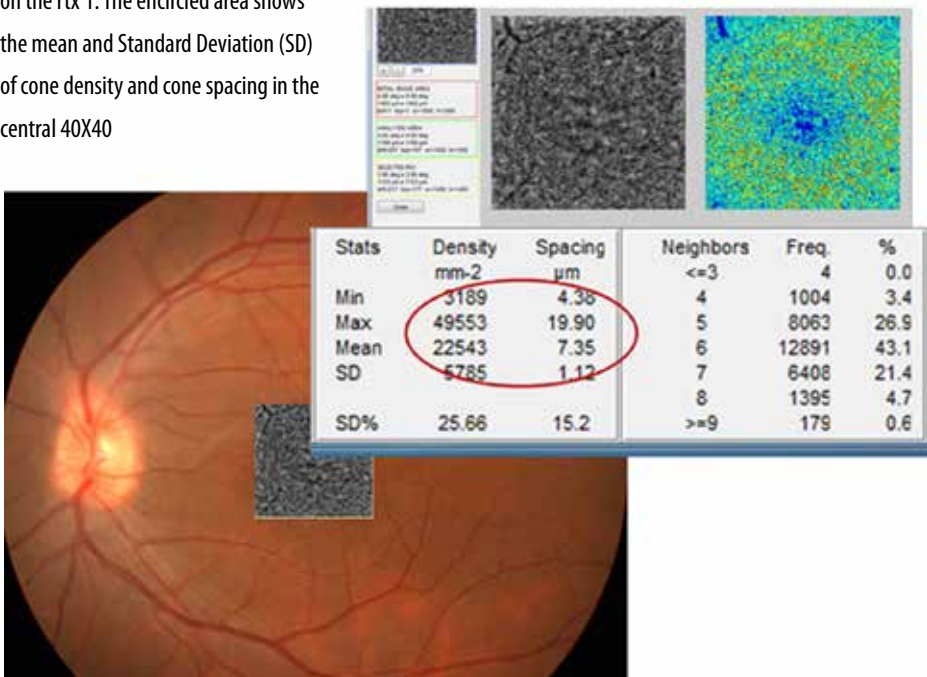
on the rtx 1. The encircled area shows the mean and Standard Deviation (SD) of cone density and cone spacing in the central 40X40

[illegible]

| Stats | Density mm-2 | Spacing µm |
|---|---|---|
| Min | 3189 | 4.38 |
| Max | 49553 | 19.90 |
| Mean | 22543 | 7.35 |
| SD | 5785 | 1.12 |
| SD% | 25.66 | 15.2 |

| Neighbors | Freq. | % |
|---|---|---|
| <=3 | 4 | 0.0 |
| 4 | 1004 | 3.4 |
| 5 | 8063 | 26.9 |
| 6 | 12891 | 43.1 |
| 7 | 6408 | 21.4 |
| 8 | 1395 | 4.7 |
| >=9 | 179 | 0.6 |